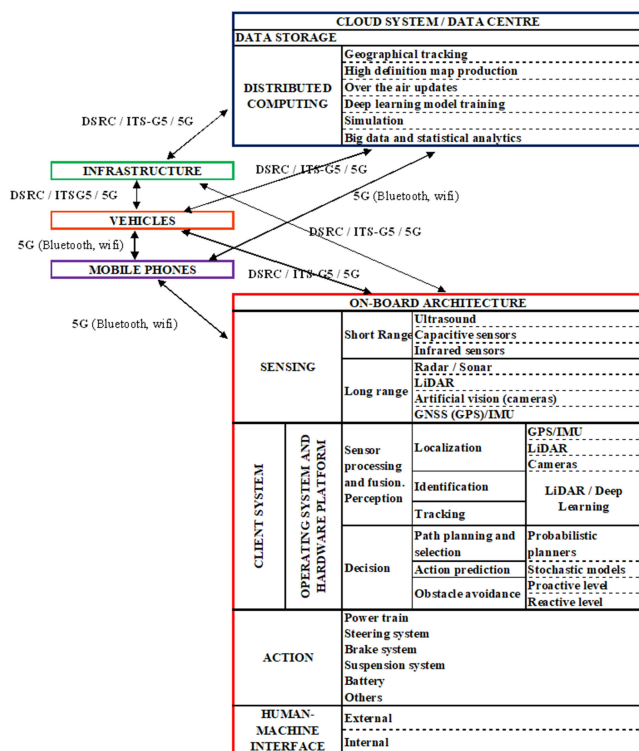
CLOUD SYSTEM / DATA CENTRE

DATA STORAGE

| DISTRIBUTED COMPUTING | Geographical tracking |
|---|---|
| | High definition map production |
| | Over the air updates |
| | Deep learning model training |
| | Simulation |
| | Big data and statistical analytics |

DSRC / ITS-G5 / 5G

INFRASTRUCTURE

DSRC / ITS-G5 / 5G

DSRC / ITSG5 / 5G

5G (Bluetooth, wifi)

VEHICLES

DSRC / ITS-G5 / 5G

5G (Bluetooth, wifi)

MOBILE PHONES

DSRC / ITS-G5 / 5G

5G (Bluetooth, wifi)

ON-BOARD ARCHITECTURE

| SENSING | Short Range | Ultrasound |
|---|---|---|
| | | Capacitive sensors |
| | | Infrared sensors |
| | Long range | Radar / Sonar |
| | | LiDAR |
| | | Artificial vision (cameras) |
| | | GNSS (GPS)/IMU |

| CLIENT SYSTEM | OPERATING SYSTEM AND HARDWARE PLATFORM | Sensor processing and fusion. Perception | Localization | GPS/IMU |
|---|---|---|---|---|
| | | | | LiDAR |
| | | | | Cameras |
| | | | Identification | LiDAR / Deep Learning |
| | | | Tracking | |
| | | Decision | Path planning and selection | Probabilistic planners |
| | | | Action prediction | Stochastic models |
| | | | Obstacle avoidance | Proactive level |
| | | | | Reactive level |

| ACTION | Power train |
|---|---|
| | Steering system |
| | Brake system |
| | Suspension system |
| | Battery |
| | Others |
| HUMAN-MACHINE INTERFACE | External |
| | Internal |